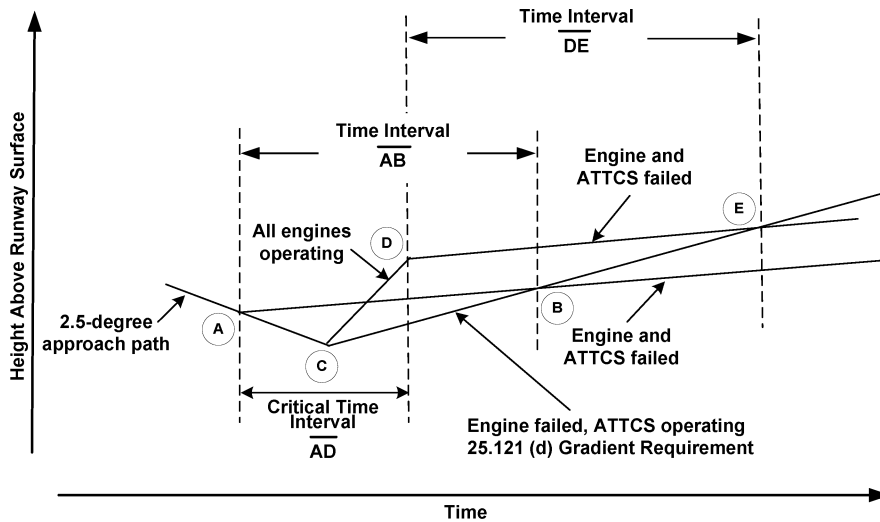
Time Interval
$\overline{DE}$

Time Interval
$\overline{AB}$

Engine and ATTCS failed

All engines operating

D

E

Height Above Runway Surface

2.5-degree approach path

A

C

B

Engine and ATTCS failed

Critical Time Interval
$\overline{AD}$

Engine failed, ATTCS operating
25.121 (d) Gradient Requirement

Time